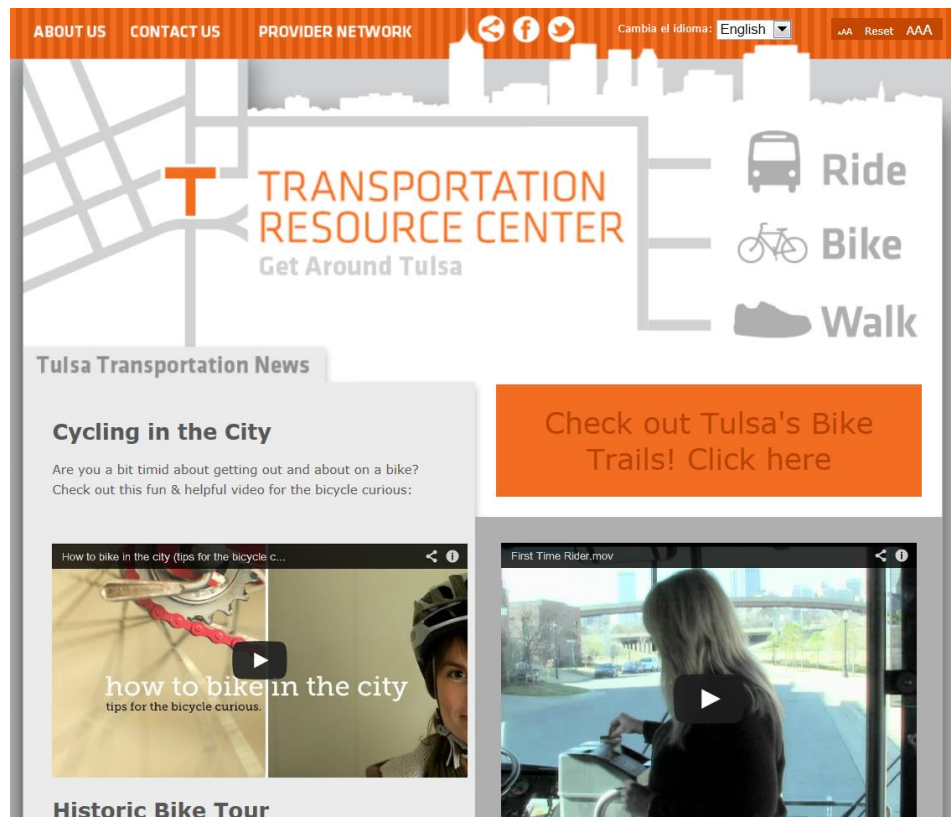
ABOUT US CONTACT US PROVIDER NETWORK

Cambia el idioma: English

AAA Reset AAA

T TRANSPORTATION RESOURCE CENTER

Get Around Tulsa

Ride

Bike

Walk

Tulsa Transportation News

Cycling in the City

Are you a bit timid about getting out and about on a bike? Check out this fun & helpful video for the bicycle curious:

Check out Tulsa's Bike Trails! Click here

How to bike in the city (tips for the bicycle c...

how to bike in the city

tips for the bicycle curious.

First Time Rider.mov

Historic Bike Tour